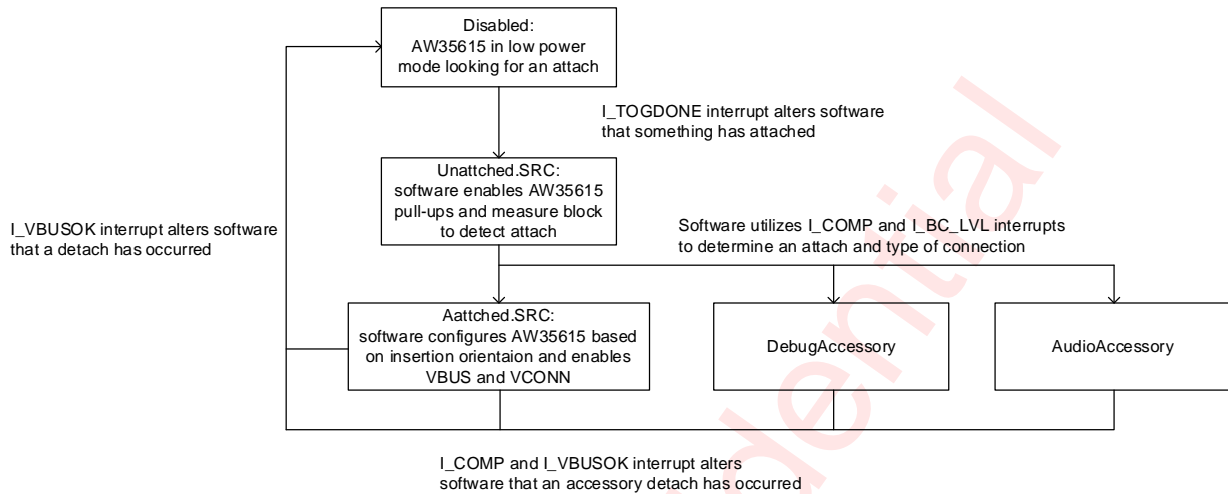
Disabled:
AW35615 in low power mode looking for an attach

I_TOGDONE interrupt alters software that something has attached

Unattched.SRC:
software enables AW35615 pull-ups and measure block to detect attach

I_VBUSOK interrupt alters software that a detach has occurred

Software utilizes I_COMP and I_BC_LVL interrupts to determine an attach and type of connection

Aattched.SRC:
software configures AW35615 based on insertion orientaion and enables VBUS and VCONN

DebugAccessory

AudioAccessory

I_COMP and I_VBUSOK interrupt alters software that an accessory detach has occurred

dential